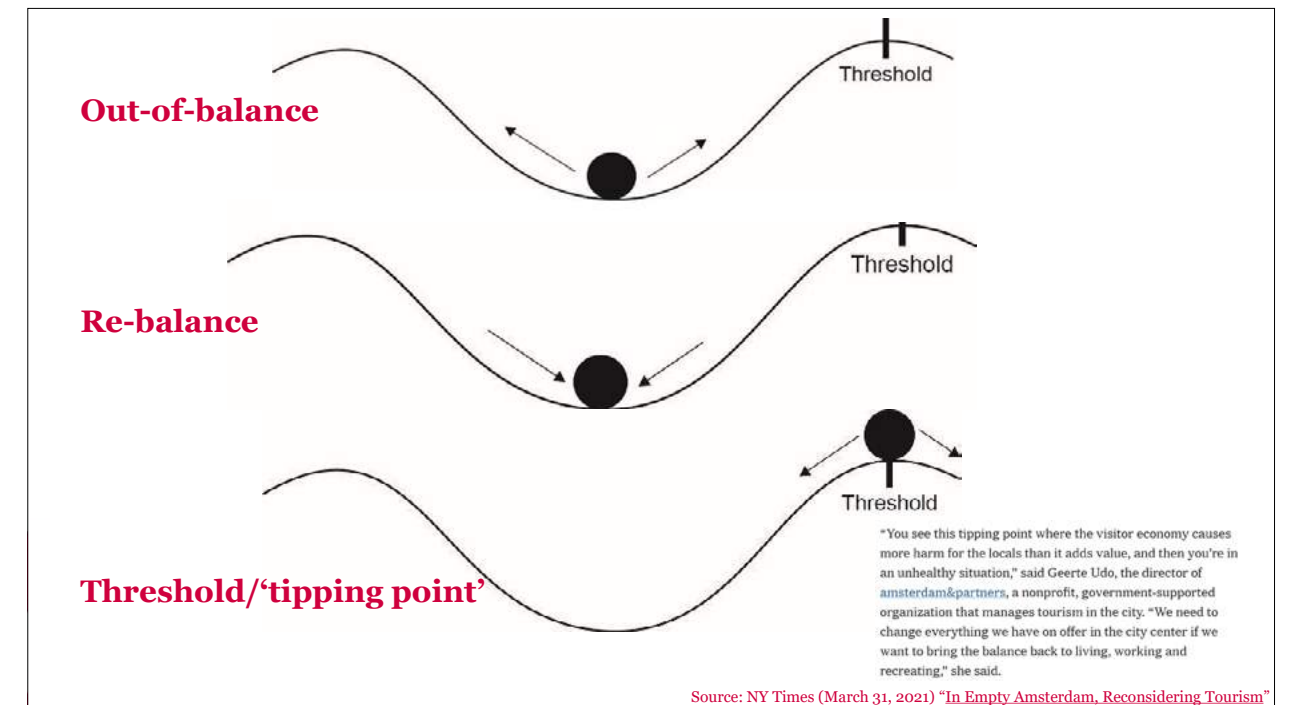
Threshold

Out-of-balance

Threshold

Re-balance

Threshold

Threshold/'tipping point'

"You see this tipping point where the visitor economy causes more harm for the locals than it adds value, and then you're in an unhealthy situation," said Geerte Udo, the director of amsterdam&partners, a nonprofit, government-supported organization that manages tourism in the city. "We need to change everything we have on offer in the city center if we want to bring the balance back to living, working and recreating," she said.

Source: NY Times (March 31, 2021) "In Empty Amsterdam, Reconsidering Tourism"